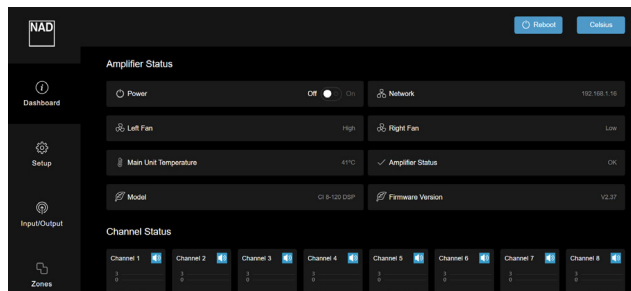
NAD

Reboot Celsius

Dashboard

Setup

Input/Output

Zones

Amplifier Status

Power Off On

Network 192.168.1.16

Left Fan High

Right Fan Low

Main Unit Temperature 41°C

Amplifier Status OK

Model CI 8-120 DSP

Firmware Version V2.37

Channel Status

Channel 1
3
0

Channel 2
3
0

Channel 3
3
0

Channel 4
3
0

Channel 5
3
0

Channel 6
3
0

Channel 7
3
0

Channel 8
3
0